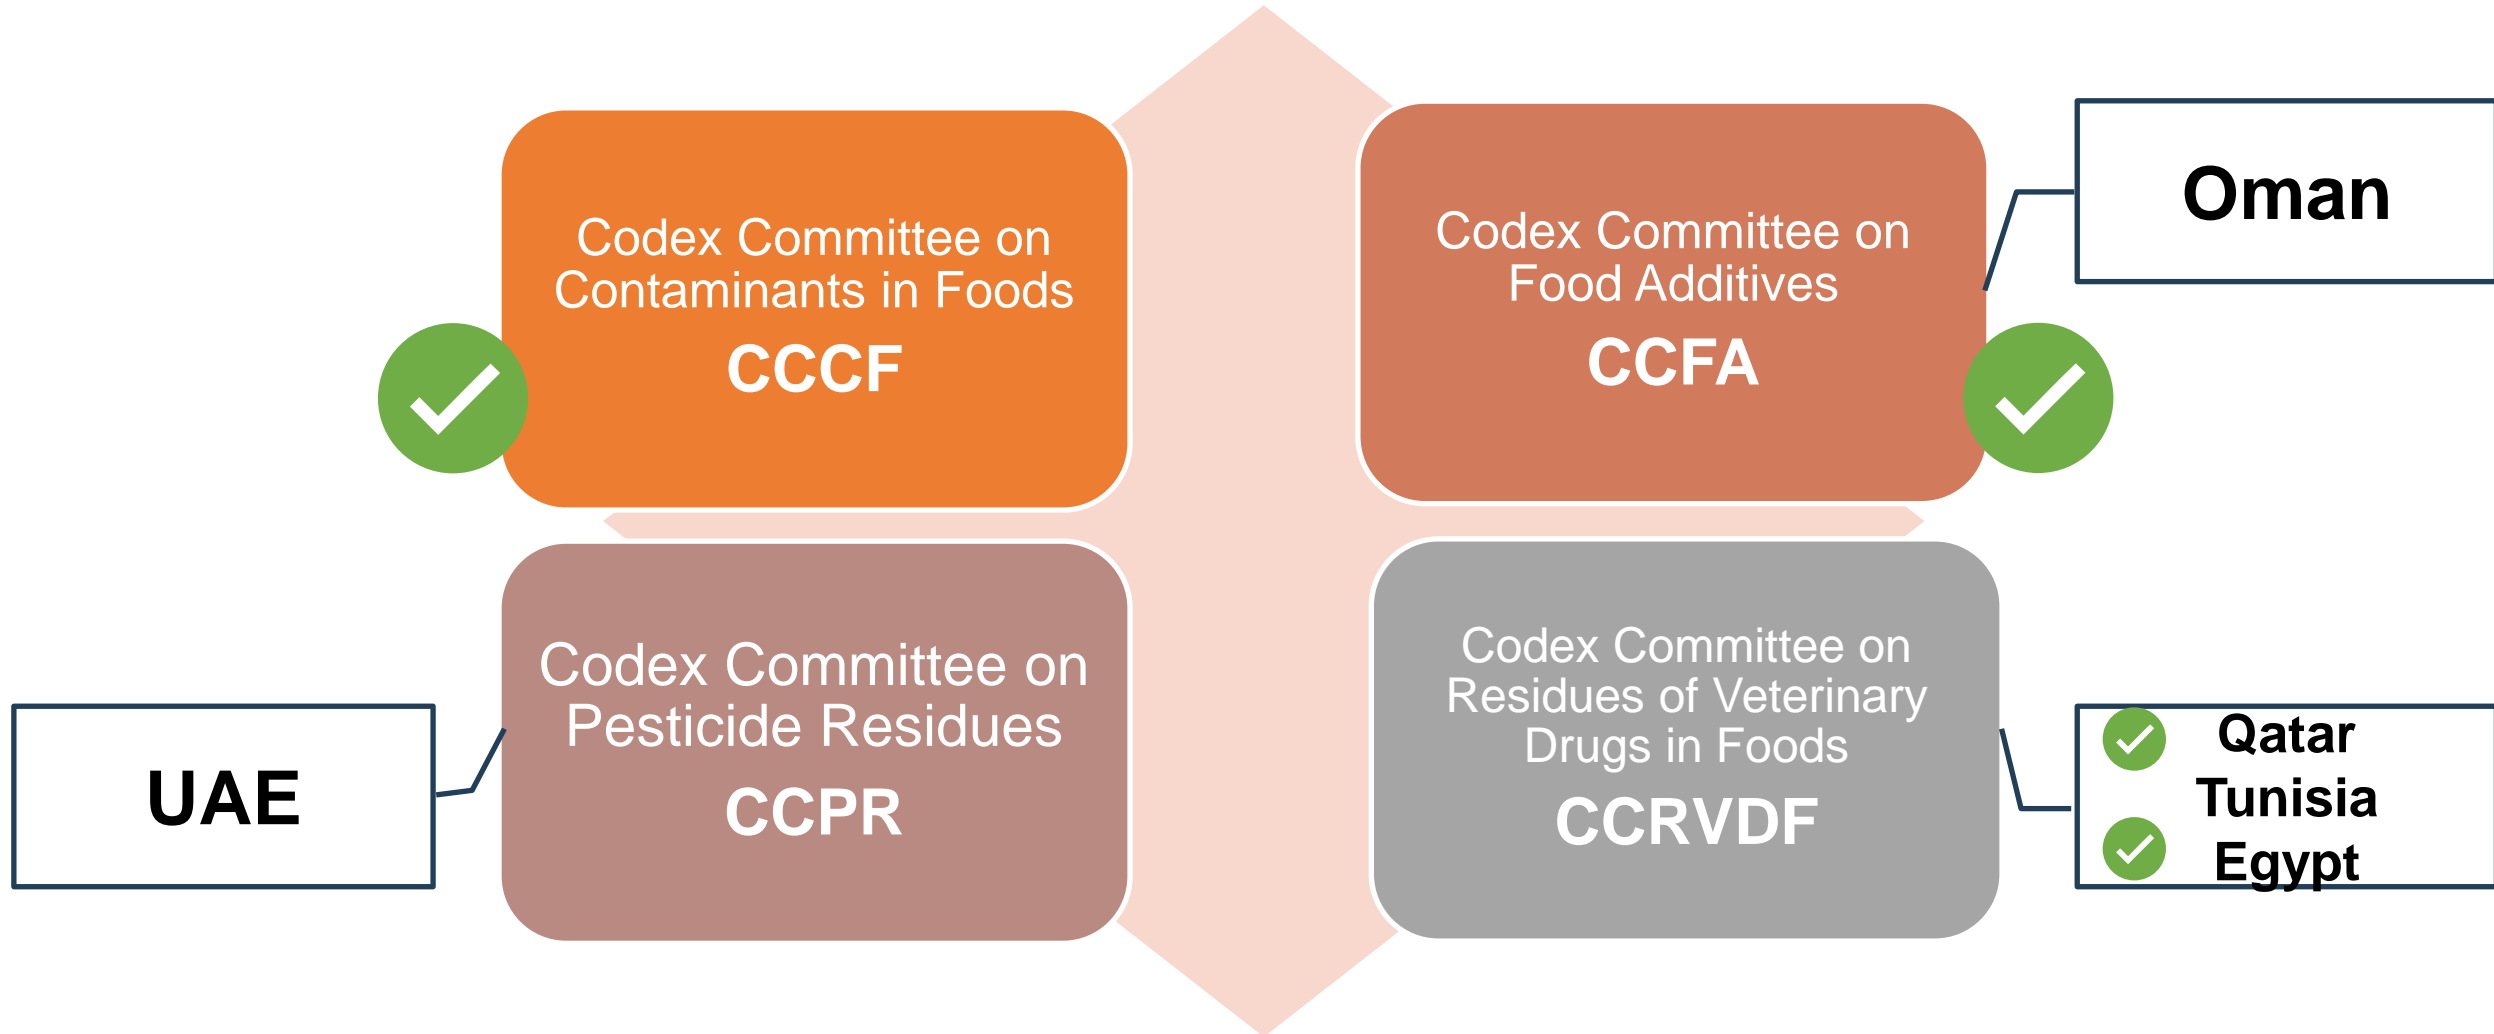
Codex Committee on Contaminants in Foods
CCCF

Codex Committee on Food Additives
CCFA

Oman

Codex Committee on Pesticide Residues
CCPR

UAE

Codex Committee on Residues of Veterinary Drugs in Foods
CCRVDF

Qatar
Tunisia
Egypt